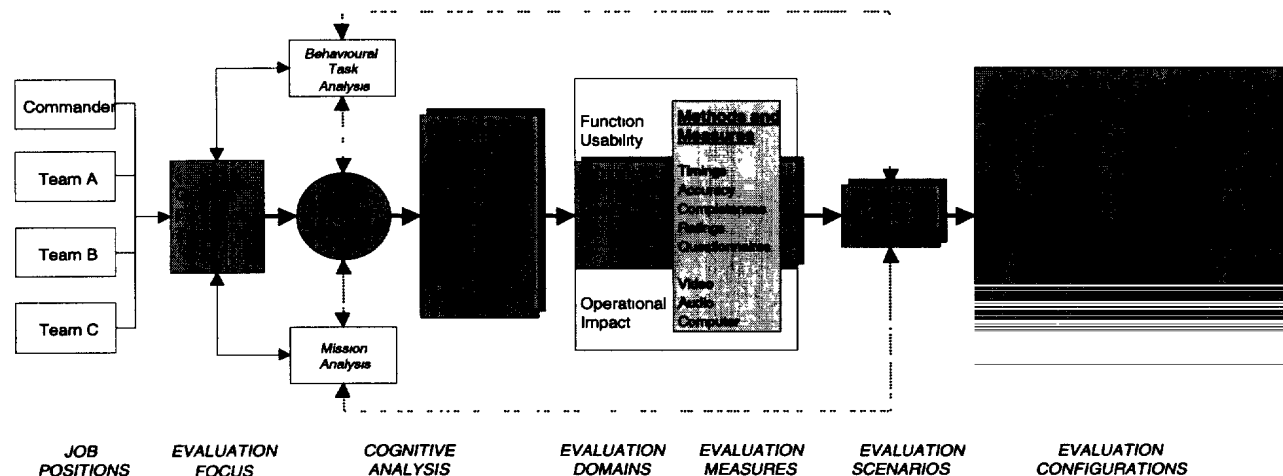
Behavioural Task Analysis

Commander

Team A

Team B

Team C

Function Usability

Methods and Measures

Timings
Accuracy
Completeness
Ratings
Questionnaires

Video
Audio
Computer

Operational Impact

Mission Analysis

JOB POSITIONS

EVALUATION FOCUS

COGNITIVE ANALYSIS

EVALUATION DOMAINS

EVALUATION MEASURES

EVALUATION SCENARIOS

EVALUATION CONFIGURATIONS